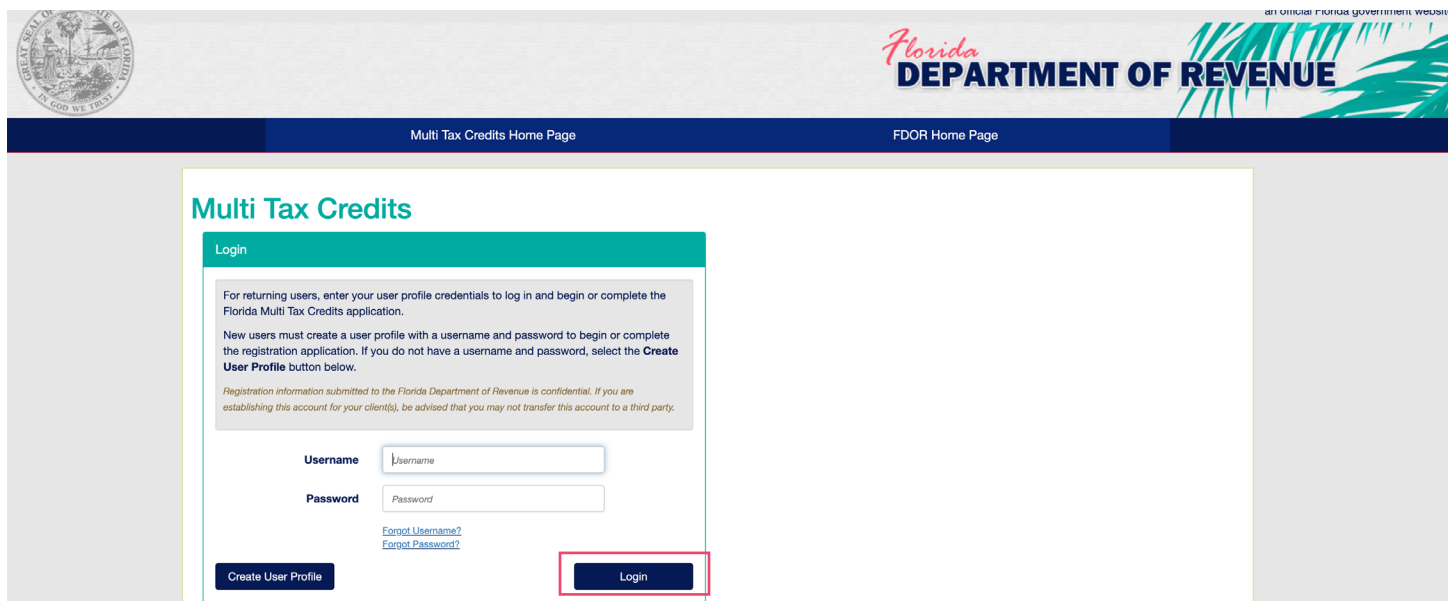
an official Florida government websit

GREAT SEAL OF THE STATE OF FLORIDA
IN GOD WE TRUST

Florida
DEPARTMENT OF REVENUE

Multi Tax Credits Home Page
FDOR Home Page

Multi Tax Credits

Login

For returning users, enter your user profile credentials to log in and begin or complete the Florida Multi Tax Credits application.

New users must create a user profile with a username and password to begin or complete the registration application. If you do not have a username and password, select the **Create User Profile** button below.

*Registration information submitted to the Florida Department of Revenue is confidential. If you are establishing this account for your client(s), be advised that you may not transfer this account to a third party.*

Username Username

Password Password

Forgot Username?
Forgot Password?

Create User Profile

Login